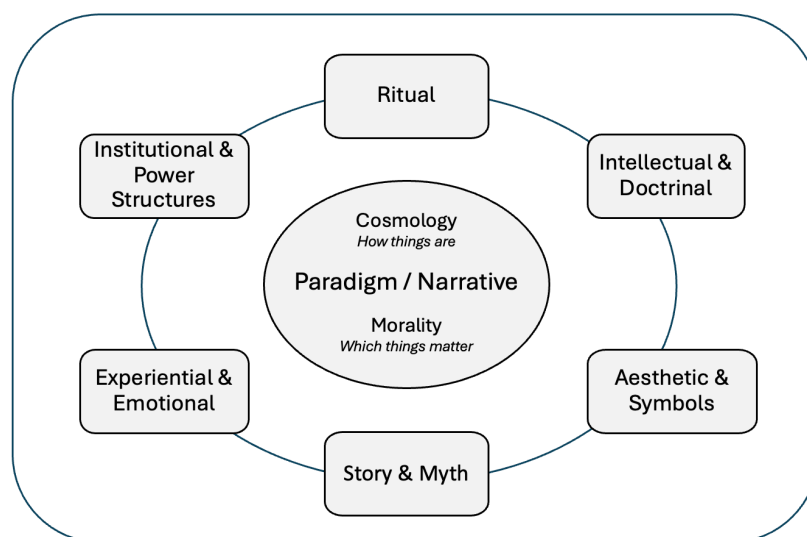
Ritual

Institutional & Power Structures

Intellectual & Doctrinal

Cosmology
*How things are*

Paradigm / Narrative

Morality
*Which things matter*

Experiential & Emotional

Aesthetic & Symbols

Story & Myth